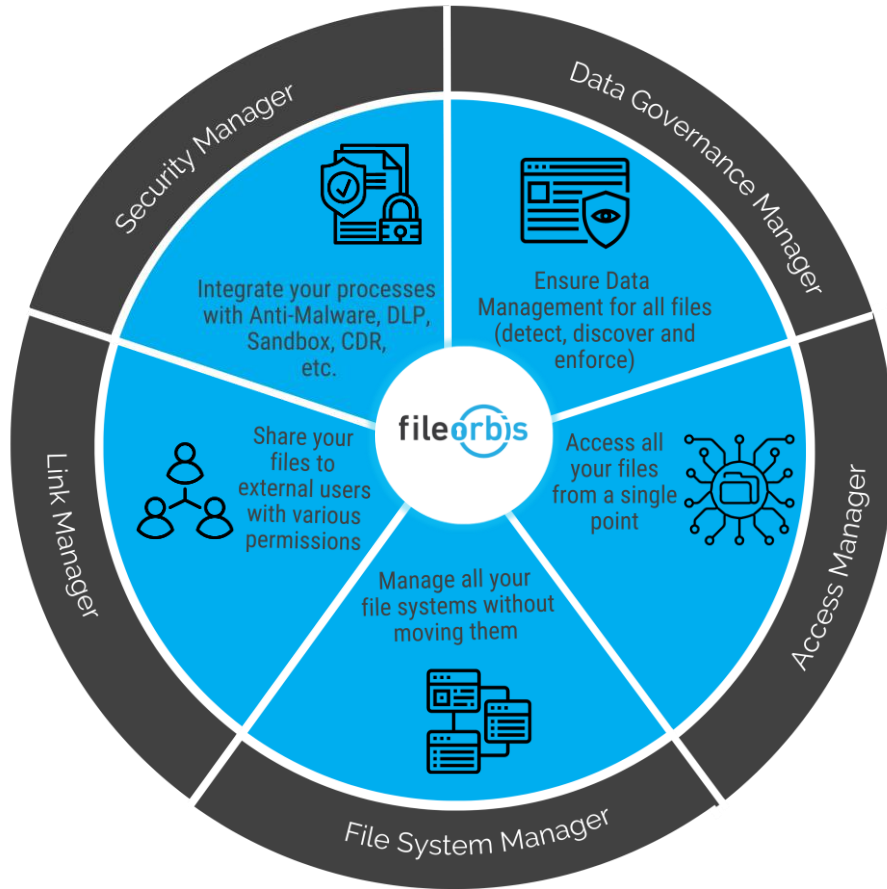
Security Manager

Integrate your processes with Anti-Malware, DLP, Sandbox, CDR, etc.

Data Governance Manager

Ensure Data Management for all files (detect, discover and enforce)

fileorbis

Access Manager

Access all your files from a single point

File System Manager

Manage all your file systems without moving them

Link Manager

Share your files to external users with various permissions